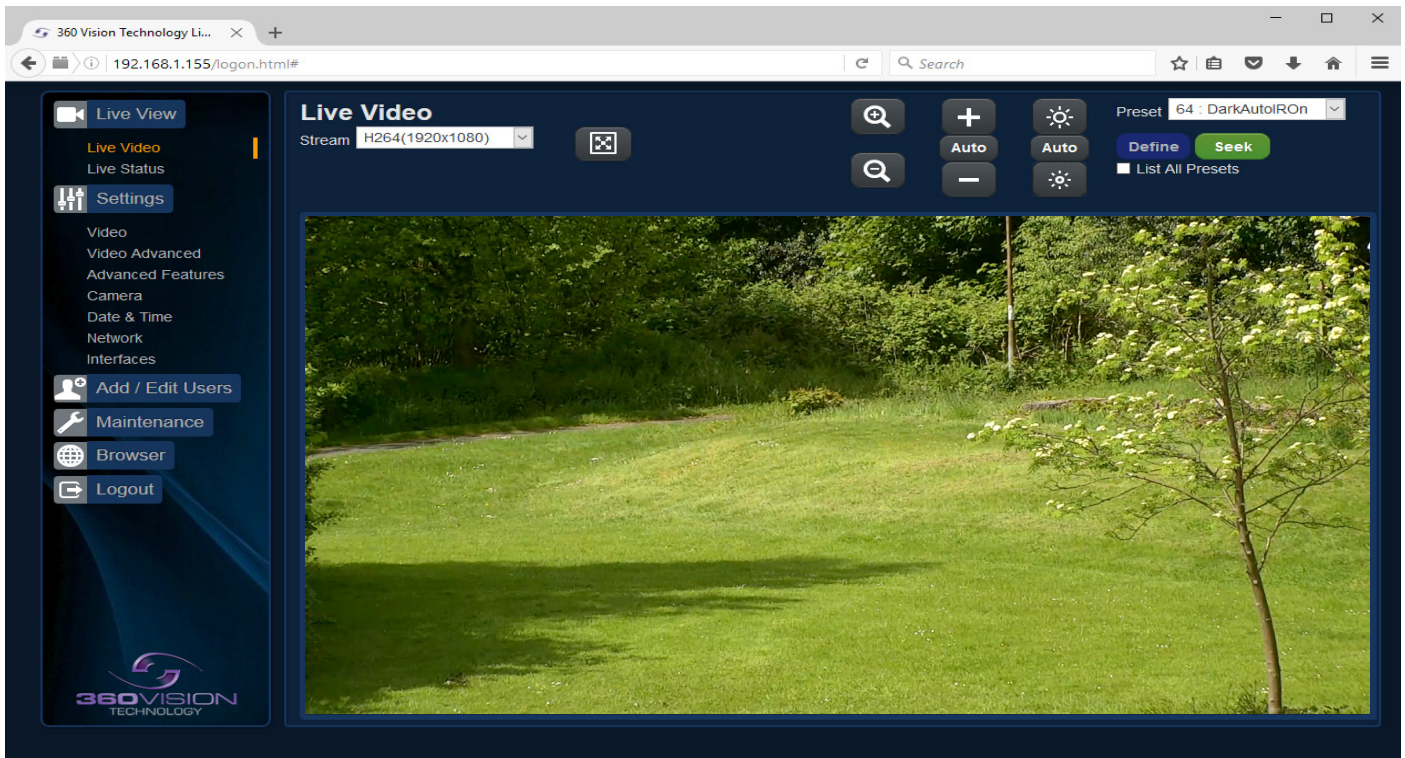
360 Vision Technology Li... ×

192.168.1.155/logon.html#

Search

Live View
Live Video
Live Status
Settings
Video
Video Advanced
Advanced Features
Camera
Date & Time
Network
Interfaces
Add / Edit Users
Maintenance
Browser
Logout

360VISION
TECHNOLOGY

Live Video
Stream H264(1920x1080)

Auto
Auto

Preset 64 : DarkAutoIROn
Define Seek
List All Presets